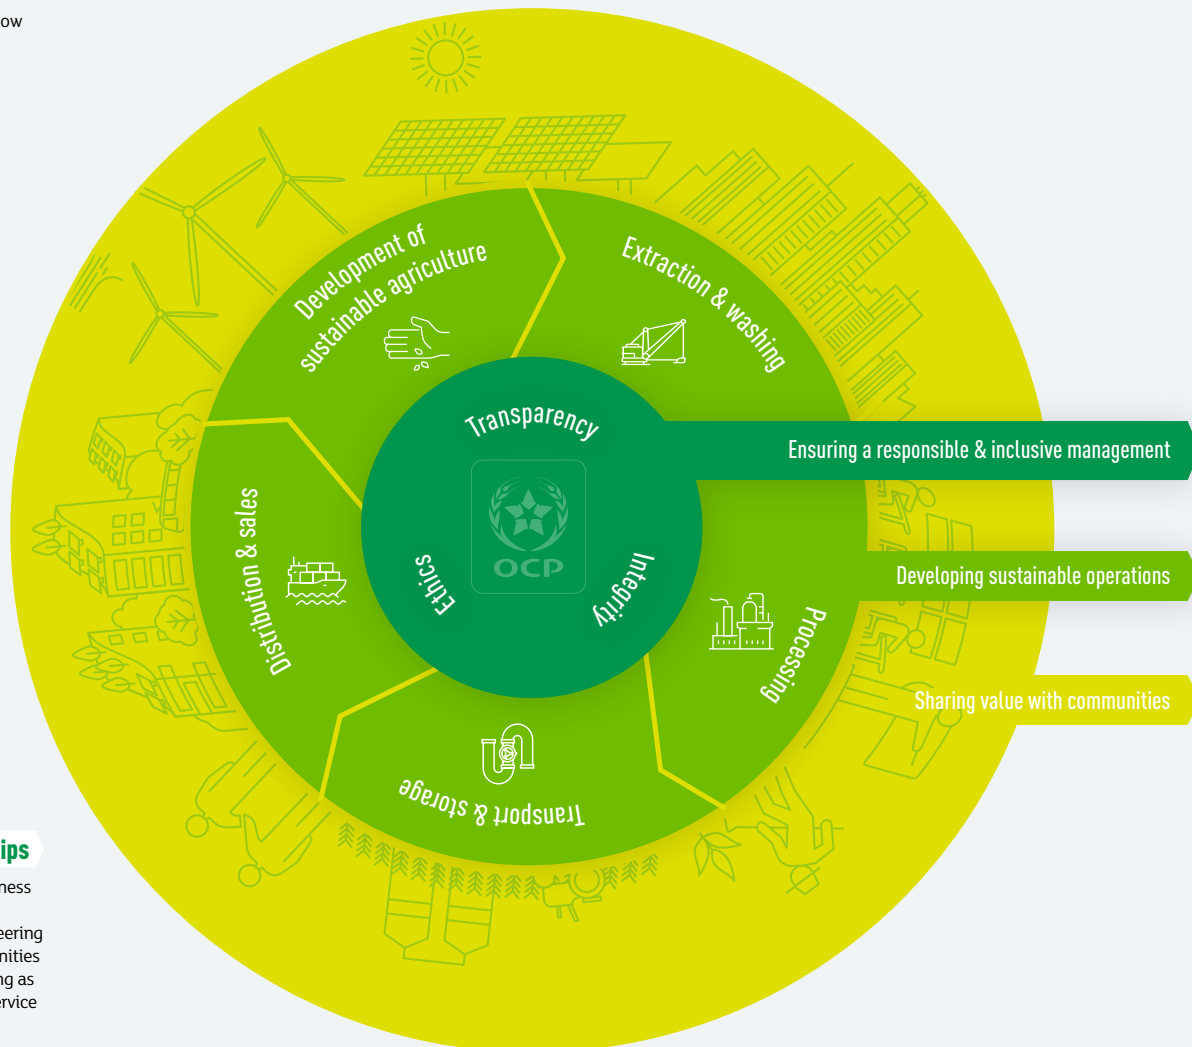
ow

Development of sustainable agriculture

Extraction & washing

Transparency

Ensuring a responsible & inclusive management

Distribution & sales

Ethics

OCP

Integrity

Developing sustainable operations

Processing

Sharing value with communities

Transport & storage

ips

ness

eering
nities
ng as
ervice